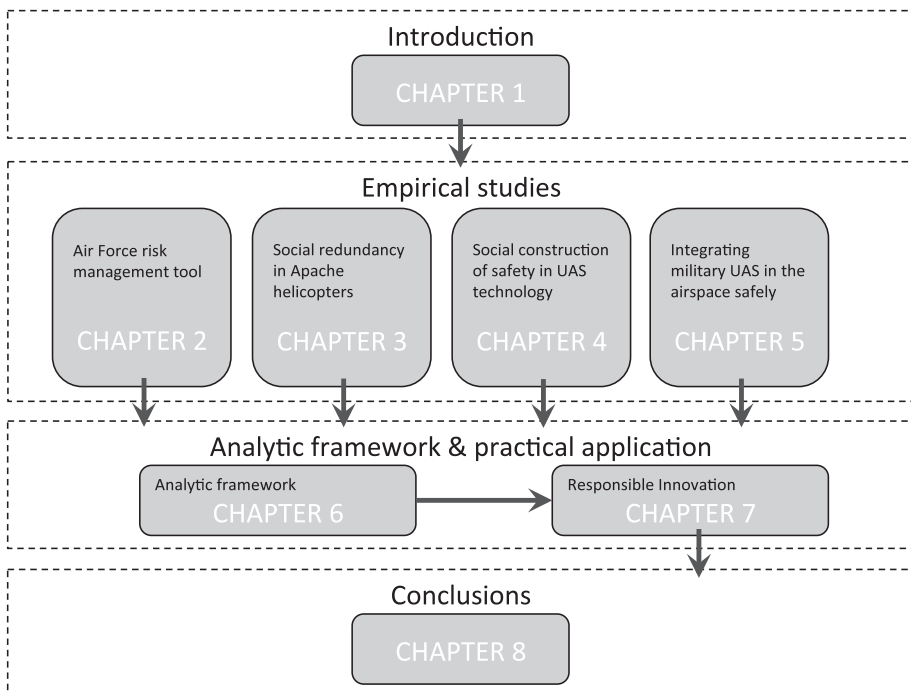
Introduction

CHAPTER 1

Empirical studies

Air Force risk management tool

CHAPTER 2

Social redundancy in Apache helicopters

CHAPTER 3

Social construction of safety in UAS technology

CHAPTER 4

Integrating military UAS in the airspace safely

CHAPTER 5

Analytic framework & practical application

Analytic framework

CHAPTER 6

Responsible Innovation

CHAPTER 7

Conclusions

CHAPTER 8